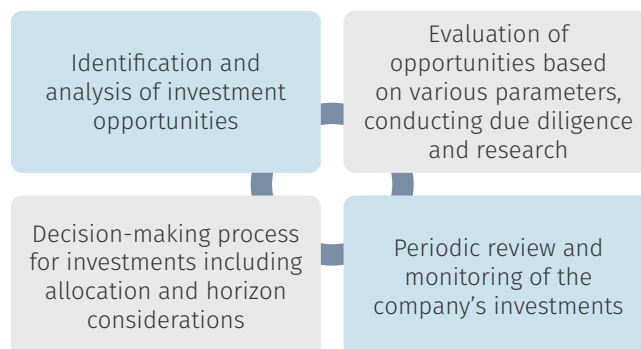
Identification and analysis of investment opportunities

Evaluation of opportunities based on various parameters, conducting due diligence and research

Decision-making process for investments including allocation and horizon considerations

Periodic review and monitoring of the company’s investments